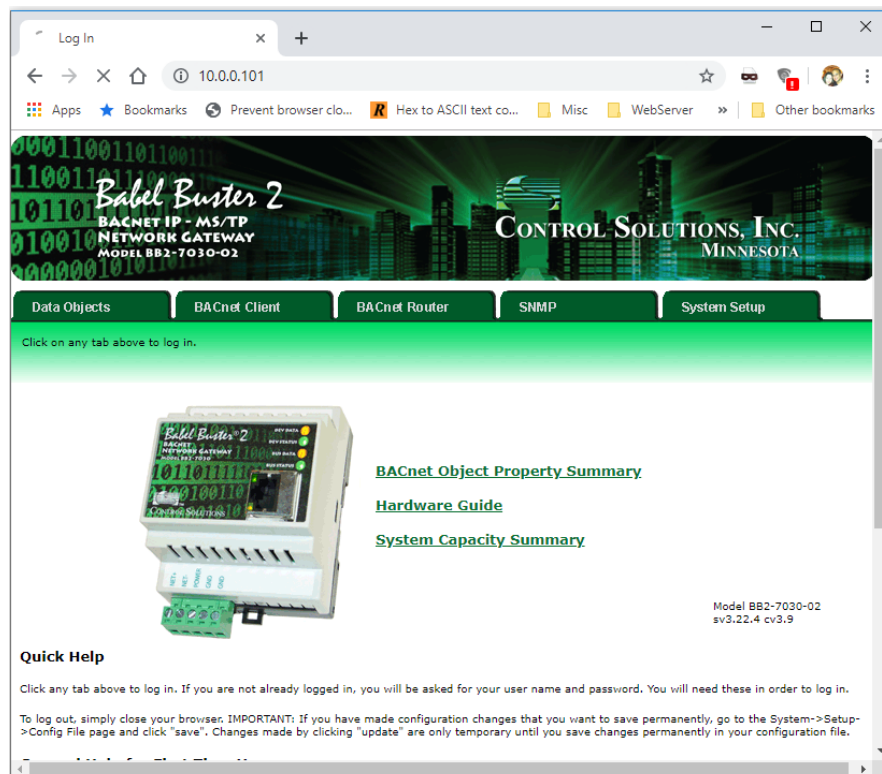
Log In ×
+
10.0.0.101
Apps Bookmarks Prevent browser clo... Hex to ASCII text co... Misc WebServer » Other bookmarks

Babel Buster 2
BACnet IP - MS/TP
Network Gateway
Model BB2-7030-02

Control Solutions, Inc.
Minnesota

Data Objects | BACnet Client | BACnet Router | SNMP | System Setup

Click on any tab above to log in.

Babel Buster 2
BACNET NETWORK GATEWAY
REV DATA
RCV STATUS
SUB DATA
BUS STATUS
Control Solutions

BACnet Object Property Summary

Hardware Guide

System Capacity Summary

Model BB2-7030-02
sv3.22.4 cv3.9

Quick Help

Click any tab above to log in. If you are not already logged in, you will be asked for your user name and password. You will need these in order to log in.

To log out, simply close your browser. IMPORTANT: If you have made configuration changes that you want to save permanently, go to the System->Setup->Config File page and click "save". Changes made by clicking "update" are only temporary until you save changes permanently in your configuration file.

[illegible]